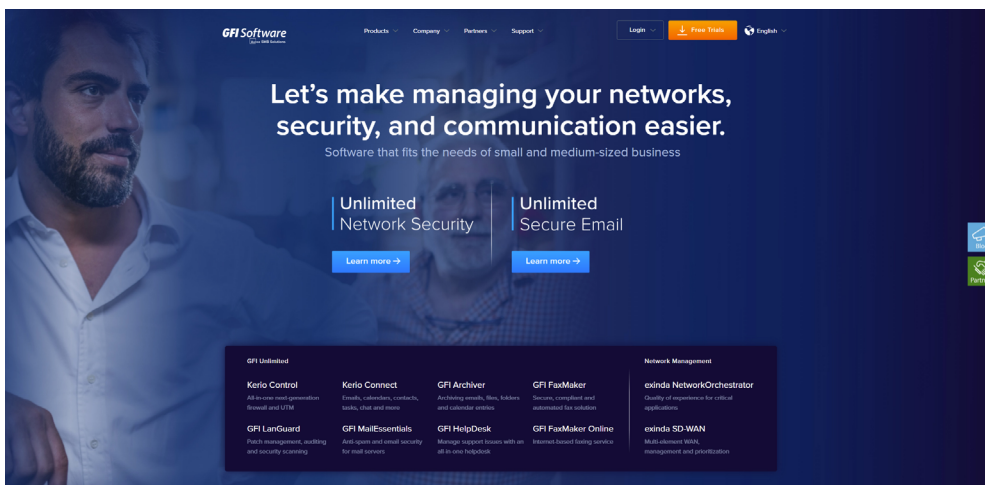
GFI Software
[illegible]

Products Company Partners Support

Login Free Trials English

Let’s make managing your networks, security, and communication easier.

Software that fits the needs of small and medium-sized business

Unlimited
Network Security

Learn more →

Unlimited
Secure Email

Learn more →

GFI Unlimited

Kerio Control
All-in-one next-generation firewall and UTM

Kerio Connect
Emails, calendars, contacts, tasks, chat and more

GFI Archiver
Archiving emails, files, folders and calendar entries

GFI FaxMaker
Secure, compliant and automated fax solution

GFI LanGuard
Patch management, auditing and security scanning

GFI MailEssentials
Anti-spam and email security for mail servers

GFI HelpDesk
Manage support issues with an all-in-one helpdesk

GFI FaxMaker Online
Internet-based faxing service

Network Management

exinda NetworkOrchestrator
Quality of experience for critical applications

exinda SD-WAN
Multi-element WAN, management and prioritization

Bl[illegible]

Partn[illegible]